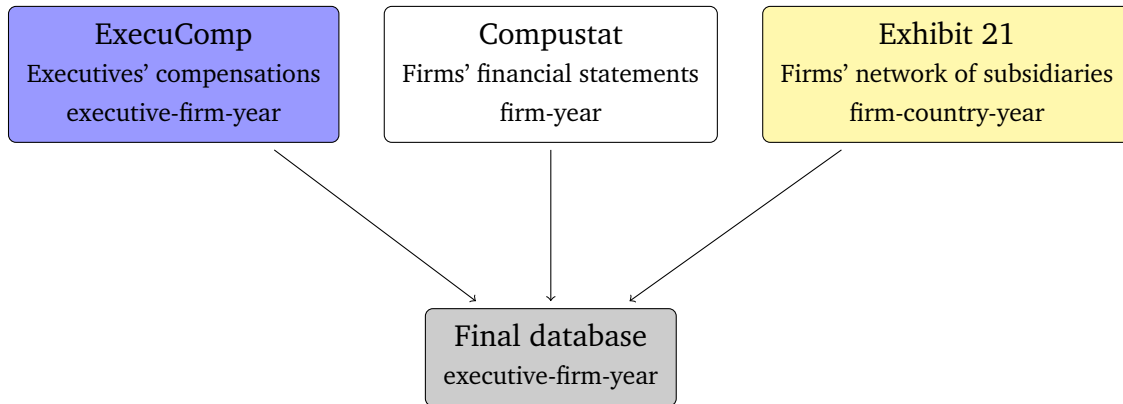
ExecuComp
Executives’ compensations
executive-firm-year

Compustat
Firms’ financial statements
firm-year

Exhibit 21
Firms’ network of subsidiaries
firm-country-year

Final database
executive-firm-year